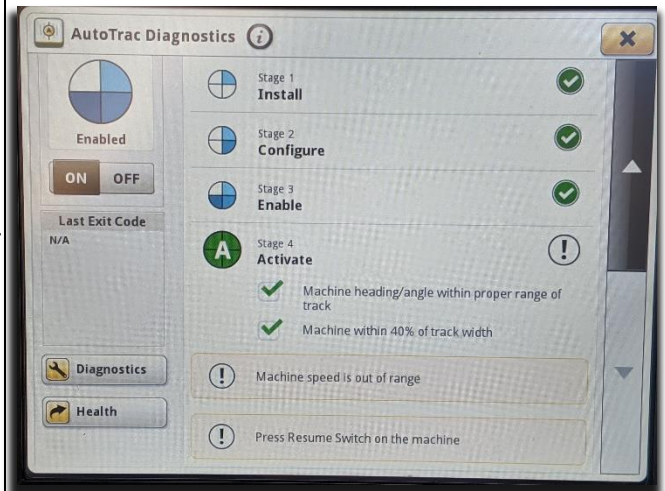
AutoTrac Diagnostics

Enabled

ON OFF

Last Exit Code

N/A

Diagnostics

Health

Stage 1
Install

Stage 2
Configure

Stage 3
Enable

A

Stage 4
Activate

Machine heading/angle within proper range of track

Machine within 40% of track width

Machine speed is out of range

Press Resume Switch on the machine